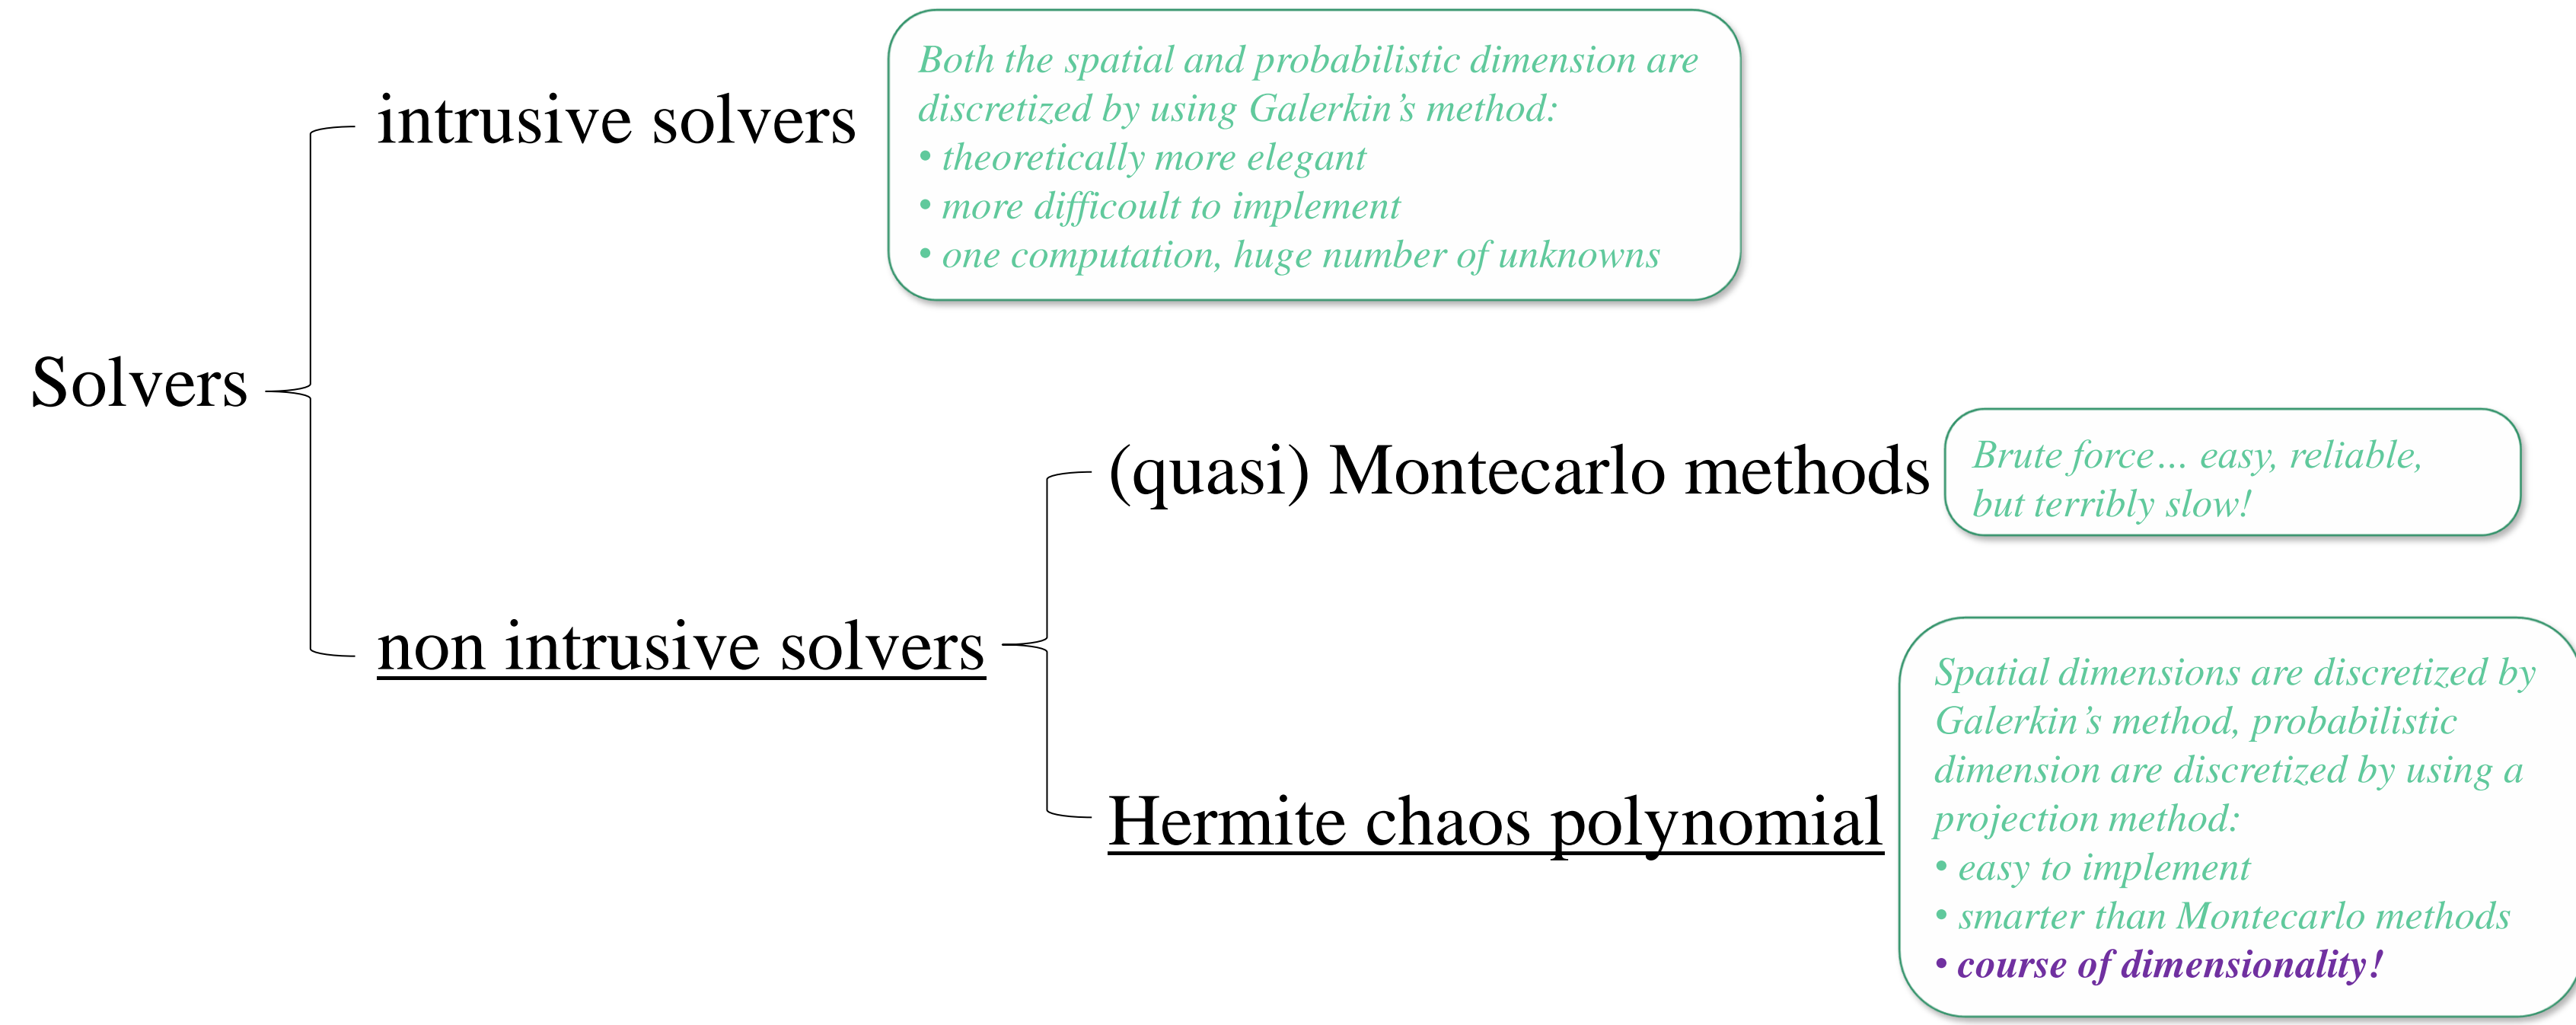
Solvers

intrusive solvers

Both the spatial and probabilistic dimension are discretized by using Galerkin's method:
• theoretically more elegant
• more difficoult to implement
• one computation, huge number of unknowns

non intrusive solvers

(quasi) Montecarlo methods

Brute force… easy, reliable, but terribly slow!

Hermite chaos polynomial

Spatial dimensions are discretized by Galerkin's method, probabilistic dimension are discretized by using a projection method:
• easy to implement
• smarter than Montecarlo methods
• course of dimensionality!